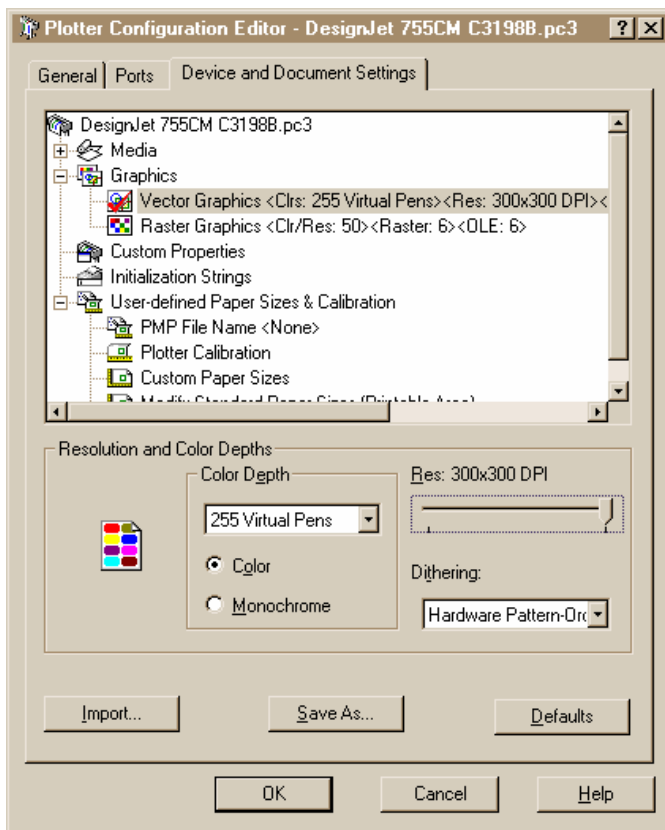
Plotter Configuration Editor - DesignJet 755CM C3198B.pc3 ? X

General | Ports | Device and Document Settings

DesignJet 755CM C3198B.pc3
Media
Graphics
Vector Graphics <Clrs: 255 Virtual Pens><Res: 300x300 DPI><
Raster Graphics <Clr/Res: 50><Raster: 6><OLE: 6>
Custom Properties
Initialization Strings
User-defined Paper Sizes & Calibration
PMP File Name <None>
Plotter Calibration
Custom Paper Sizes
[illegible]

Resolution and Color Depths
Color Depth
255 Virtual Pens
Color
Monochrome
Res: 300x300 DPI
Dithering:
Hardware Pattern-Ord

Import...
Save As...
Defaults

OK
Cancel
Help